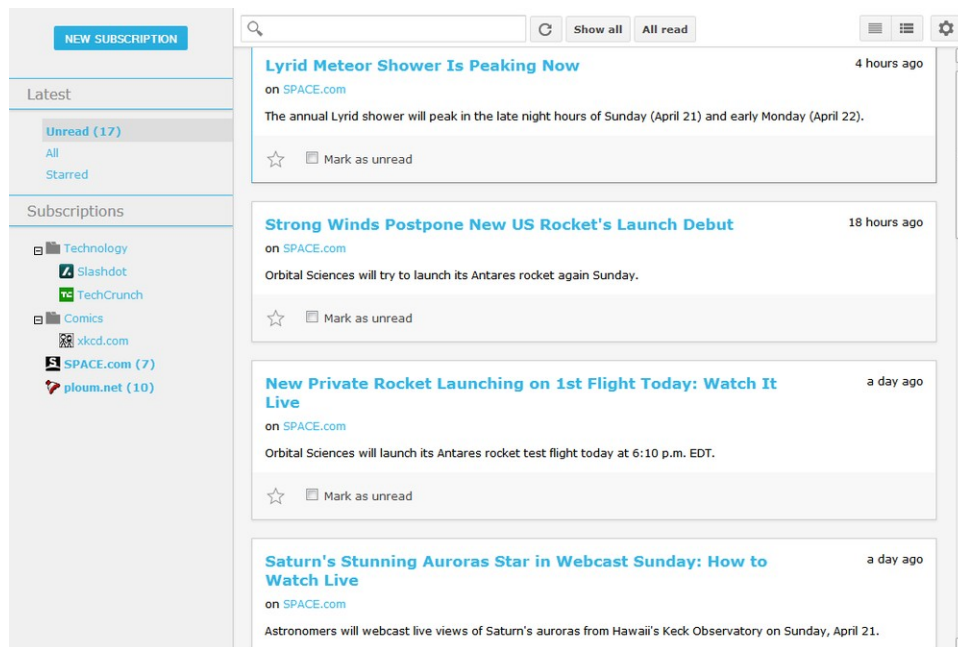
NEW SUBSCRIPTION

Latest

Unread (17)
All
Starred

Subscriptions

Technology
Slashdot
TechCrunch
Comics
xkcd.com
SPACE.com (7)
ploum.net (10)

Show all
All read

Lyrid Meteor Shower Is Peaking Now
4 hours ago
on SPACE.com
The annual Lyrid shower will peak in the late night hours of Sunday (April 21) and early Monday (April 22).
Mark as unread

Strong Winds Postpone New US Rocket's Launch Debut
18 hours ago
on SPACE.com
Orbital Sciences will try to launch its Antares rocket again Sunday.
Mark as unread

New Private Rocket Launching on 1st Flight Today: Watch It Live
a day ago
on SPACE.com
Orbital Sciences will launch its Antares rocket test flight today at 6:10 p.m. EDT.
Mark as unread

Saturn's Stunning Auroras Star in Webcast Sunday: How to Watch Live
a day ago
on SPACE.com
Astronomers will webcast live views of Saturn's auroras from Hawaii's Keck Observatory on Sunday, April 21.